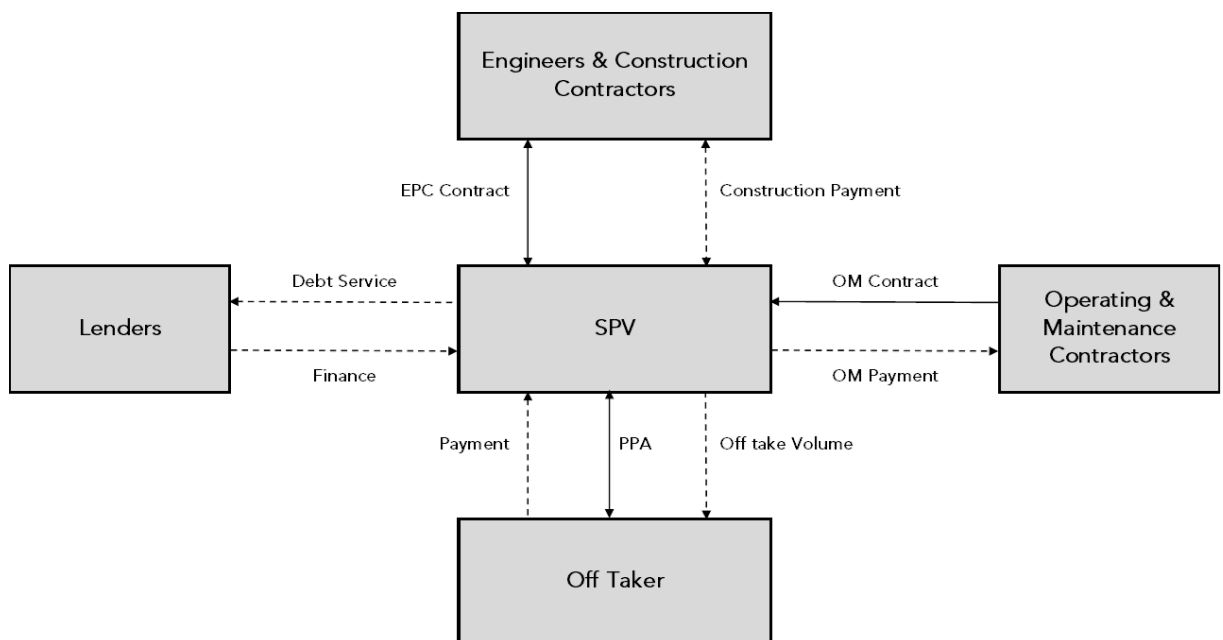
Engineers & Construction Contractors

EPC Contract

Construction Payment

Lenders

Debt Service

Finance

SPV

OM Contract

OM Payment

Operating & Maintenance Contractors

Payment

PPA

Off take Volume

Off Taker